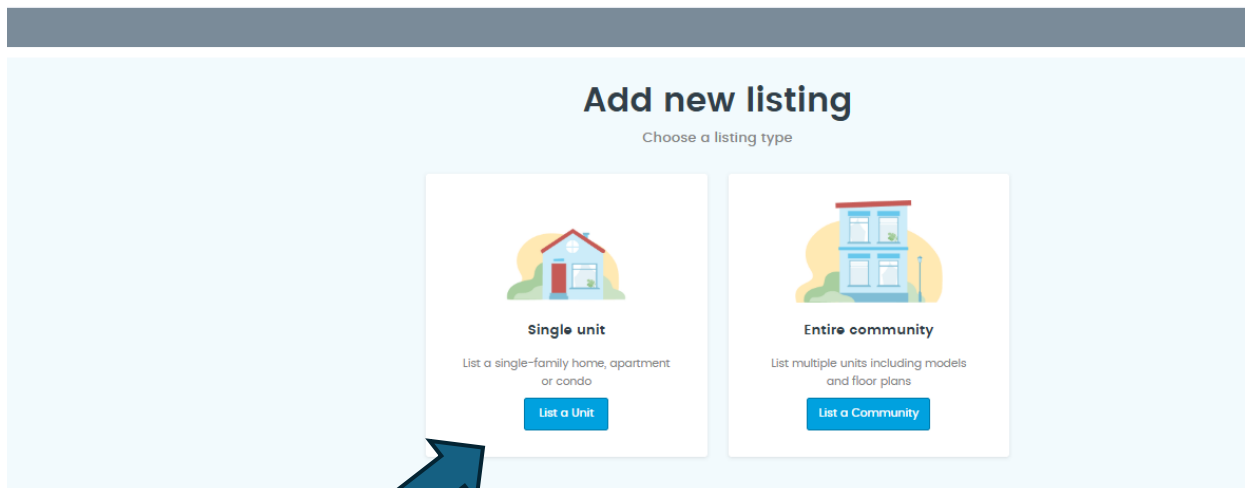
Add new listing

Choose a listing type

Single unit

List a single-family home, apartment or condo

List a Unit

Entire community

List multiple units including models and floor plans

List a Community